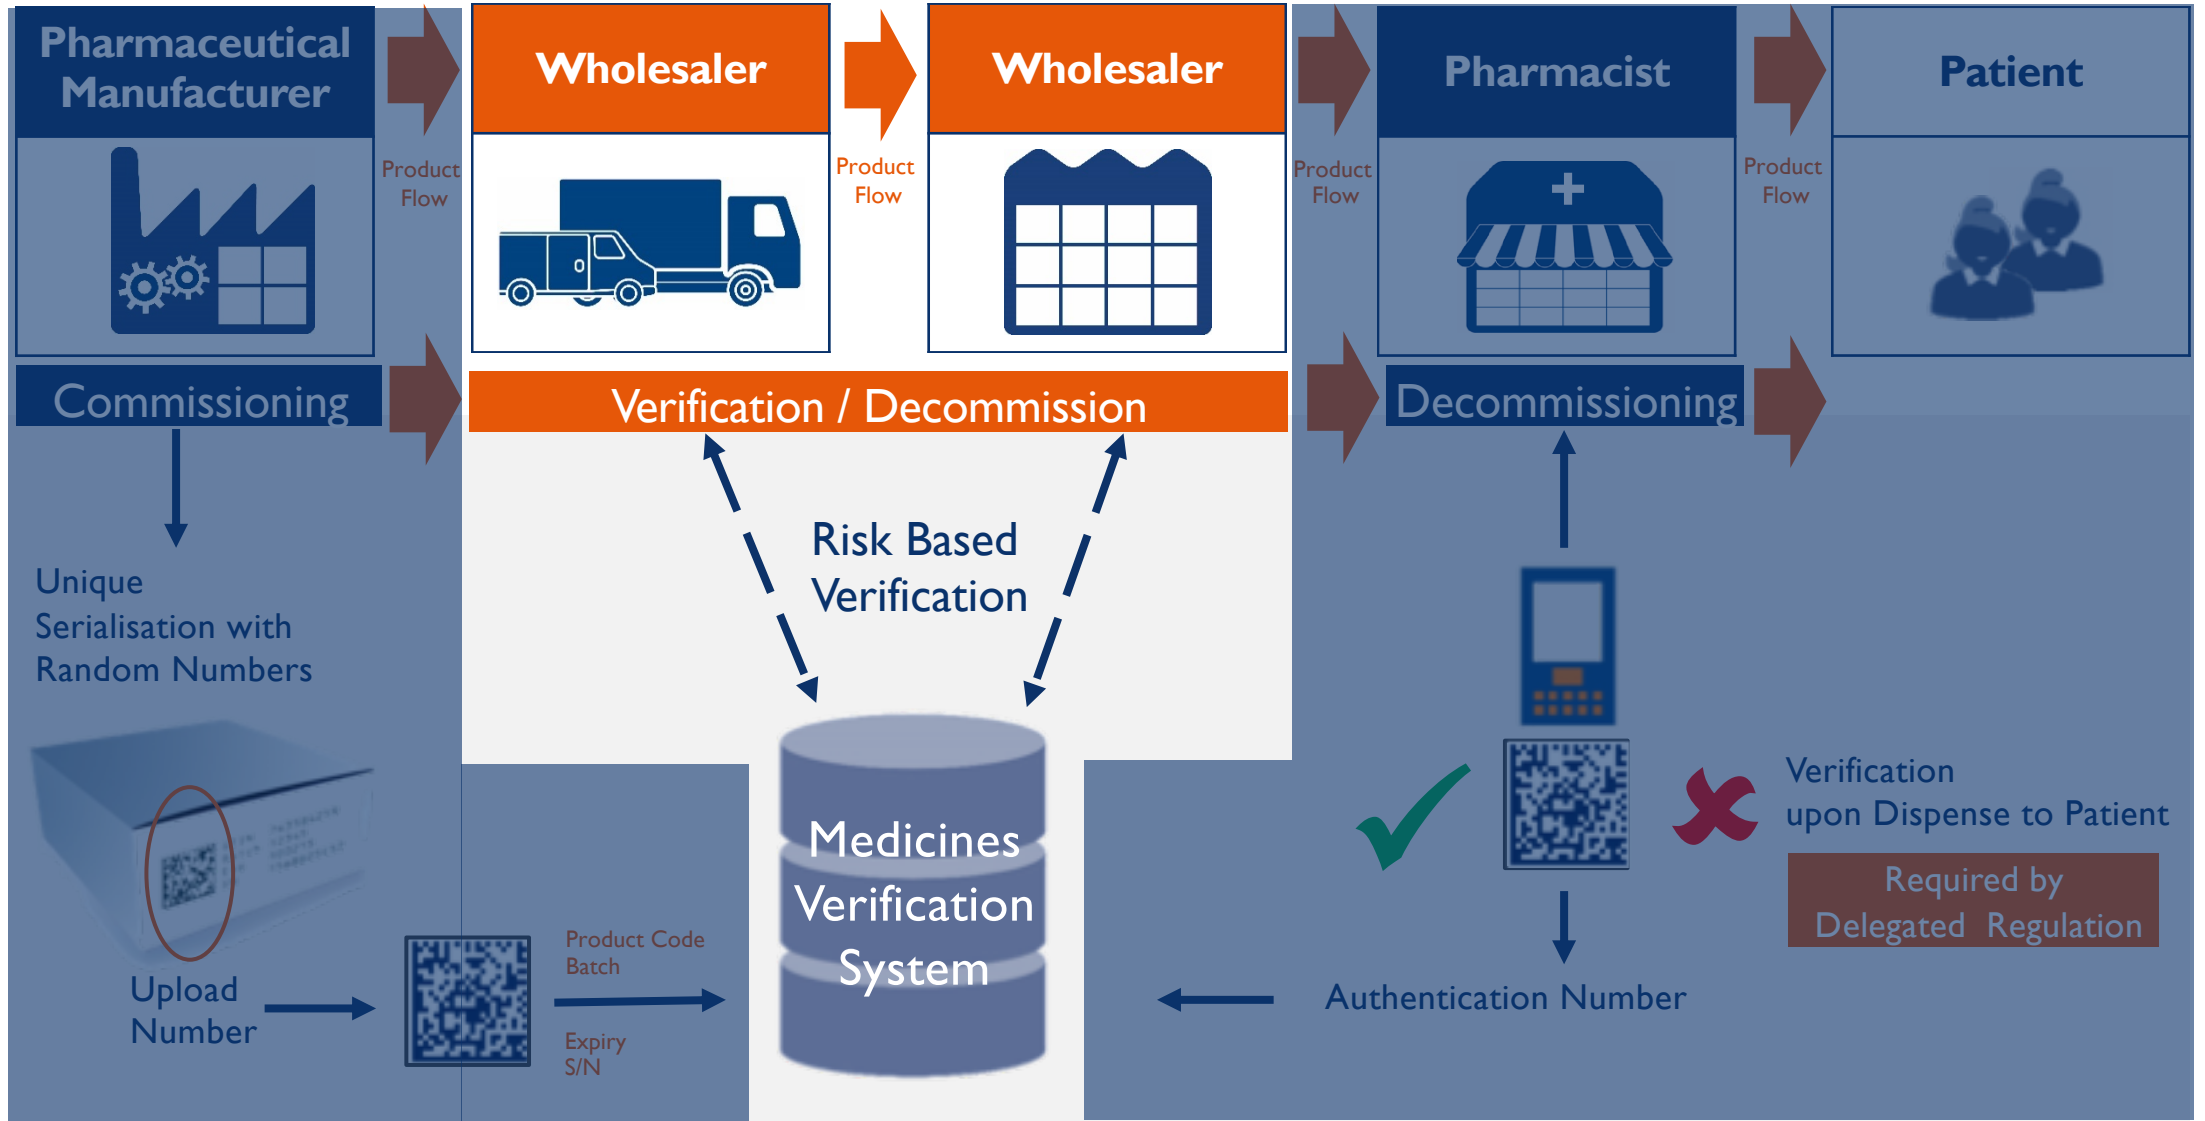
Pharmaceutical Manufacturer

Product Flow

Wholesaler

Product Flow

Wholesaler

Product Flow

Pharmacist

Product Flow

Patient

Commissioning

Verification / Decommission

Decommissioning

Unique Serialisation with Random Numbers

Risk Based Verification

Medicines Verification System

Verification upon Dispense to Patient

Required by Delegated Regulation

Upload Number

Product Code
Batch

Expiry
S/N

Authentication Number